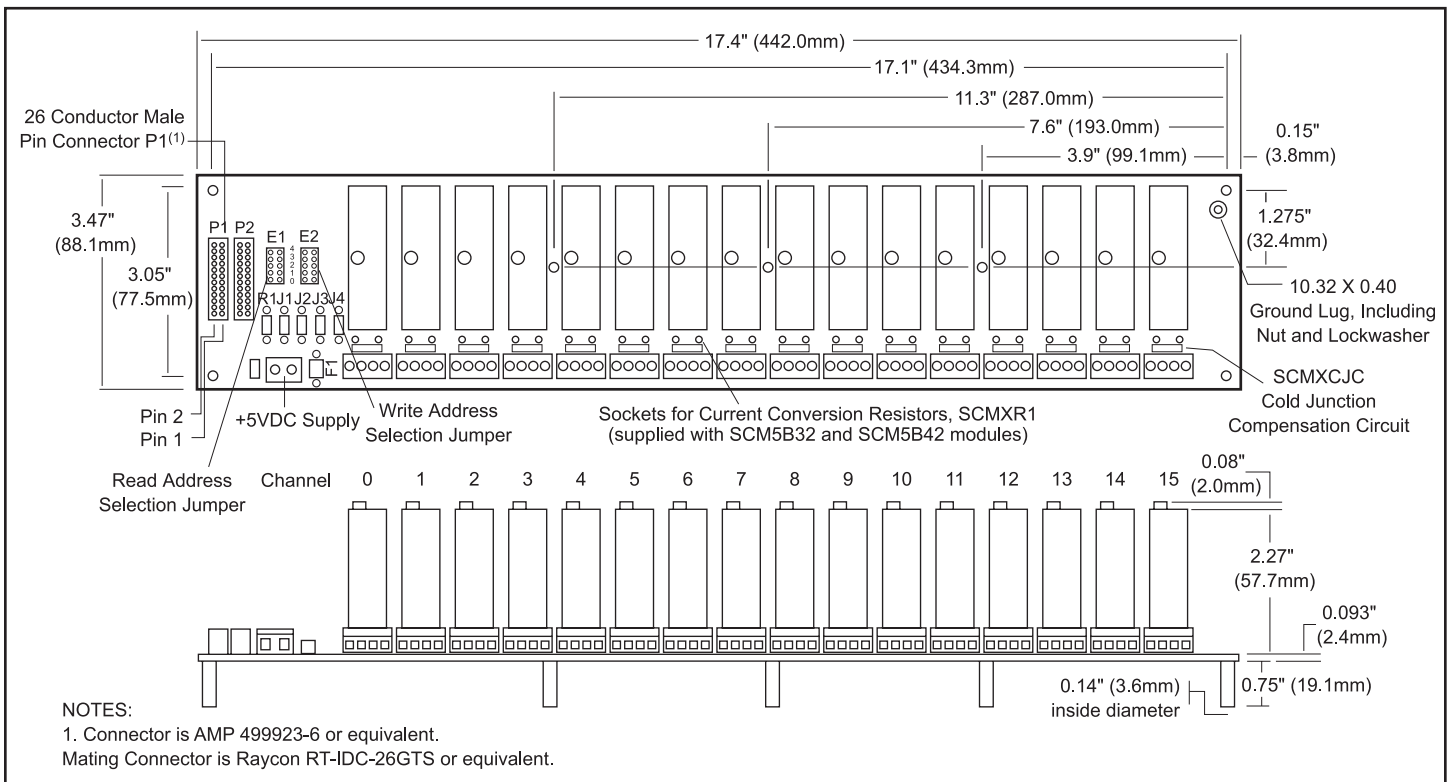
17.4" (442.0mm)

17.1" (434.3mm)

11.3" (287.0mm)

7.6" (193.0mm)

3.9" (99.1mm)

0.15" (3.8mm)

26 Conductor Male Pin Connector P1$^{(1)}$

3.47" (88.1mm)

3.05" (77.5mm)

P1 P2 E1 E2

4 3 2 1 0

R1 J1 J2 J3 J4

F1

1.275" (32.4mm)

10.32 X 0.40 Ground Lug, Including Nut and Lockwasher

SCMXCJC Cold Junction Compensation Circuit

Pin 2

Pin 1

+5VDC Supply

Write Address Selection Jumper

Sockets for Current Conversion Resistors, SCMXR1 (supplied with SCM5B32 and SCM5B42 modules)

Read Address Selection Jumper

Channel 0 1 2 3 4 5 6 7 8 9 10 11 12 13 14 15

0.08" (2.0mm)

2.27" (57.7mm)

0.093" (2.4mm)

0.75" (19.1mm)

0.14" (3.6mm) inside diameter

NOTES:
1. Connector is AMP 499923-6 or equivalent.
Mating Connector is Raycon RT-IDC-26GTS or equivalent.